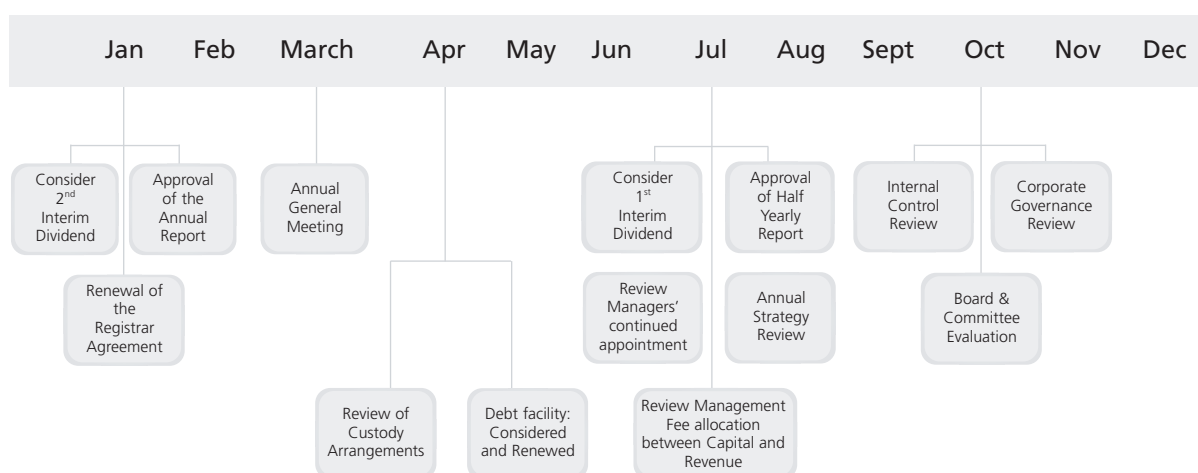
Jan Feb March Apr May Jun Jul Aug Sept Oct Nov Dec

Consider 2$^{nd}$ Interim Dividend

Approval of the Annual Report

Renewal of the Registrar Agreement

Annual General Meeting

Review of Custody Arrangements

Debt facility: Considered and Renewed

Consider 1$^{st}$ Interim Dividend

Approval of Half Yearly Report

Review Managers' continued appointment

Annual Strategy Review

Review Management Fee allocation between Capital and Revenue

Internal Control Review

Corporate Governance Review

Board & Committee Evaluation